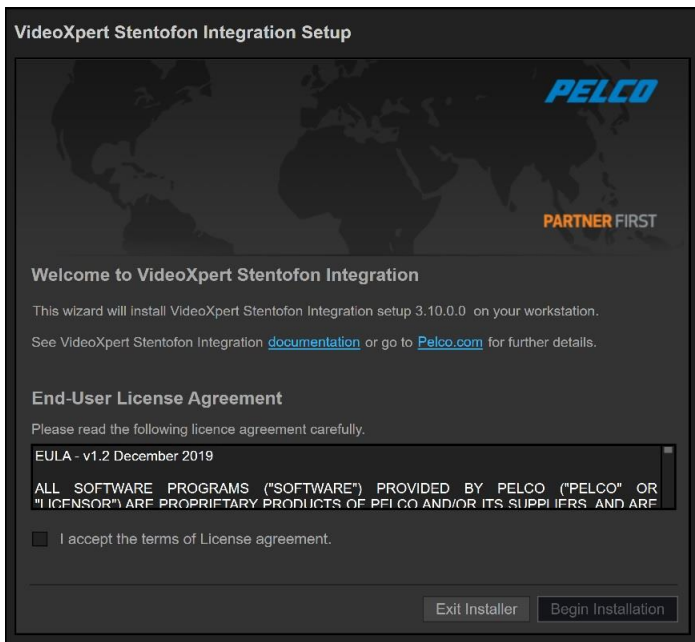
VideoXpert Stentofon Integration Setup

PELCO

PARTNER FIRST

Welcome to VideoXpert Stentofon Integration

This wizard will install VideoXpert Stentofon Integration setup 3.10.0.0 on your workstation.

See VideoXpert Stentofon Integration documentation or go to Pelco.com for further details.

End-User License Agreement

Please read the following licence agreement carefully.

EULA - v1.2 December 2019

ALL SOFTWARE PROGRAMS ("SOFTWARE") PROVIDED BY PELCO ("PELCO" OR "LICENSOR") ARE PROPRIETARY PRODUCTS OF PELCO AND/OR ITS SUPPLIERS AND ARE

I accept the terms of License agreement.

Exit Installer

Begin Installation